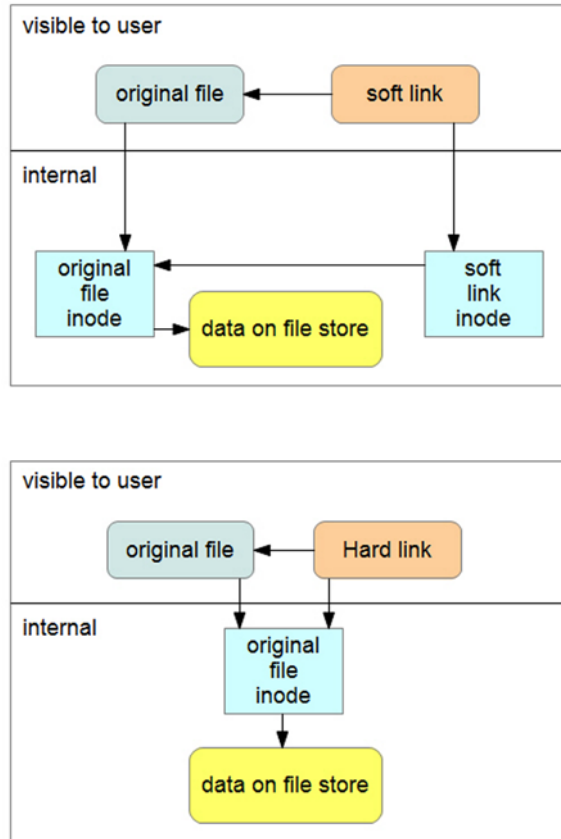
visible to user

original file

soft link

internal

original file inode

soft link inode

data on file store

visible to user

original file

Hard link

internal

original file inode

data on file store